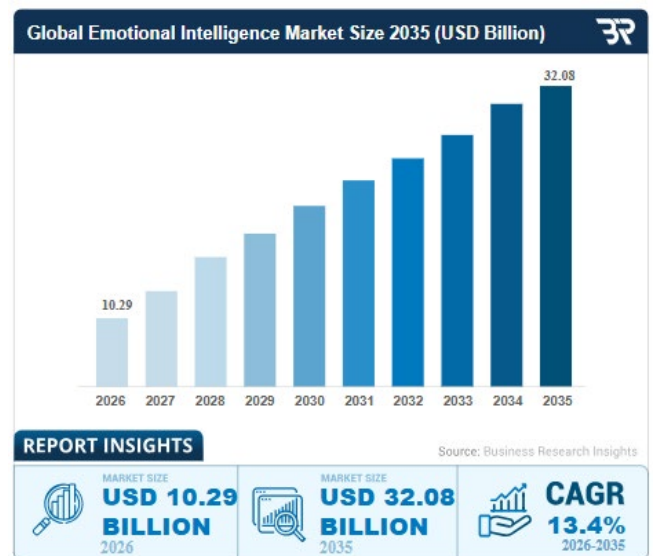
Global Emotional Intelligence Market Size 2035 (USD Billion)

BR

10.29

32.08

2026 2027 2028 2029 2030 2031 2032 2033 2034 2035

REPORT INSIGHTS

Source: Business Research Insights

MARKET SIZE
USD 10.29 BILLION
2026

MARKET SIZE
USD 32.08 BILLION
2035

CAGR
13.4%
2026-2035